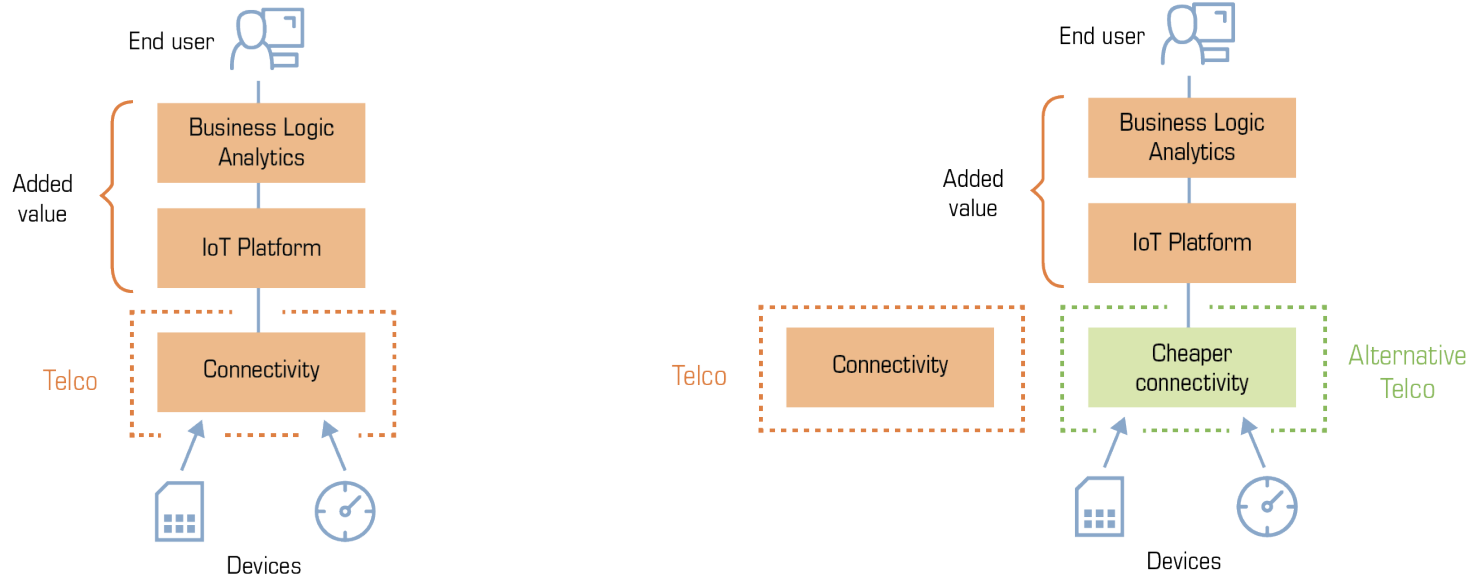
End user

Business Logic
Analytics

Added
value

IoT Platform

Telco

Connectivity

Devices

End user

Business Logic
Analytics

Added
value

IoT Platform

Telco

Connectivity

Cheaper
connectivity

Alternative
Telco

Devices